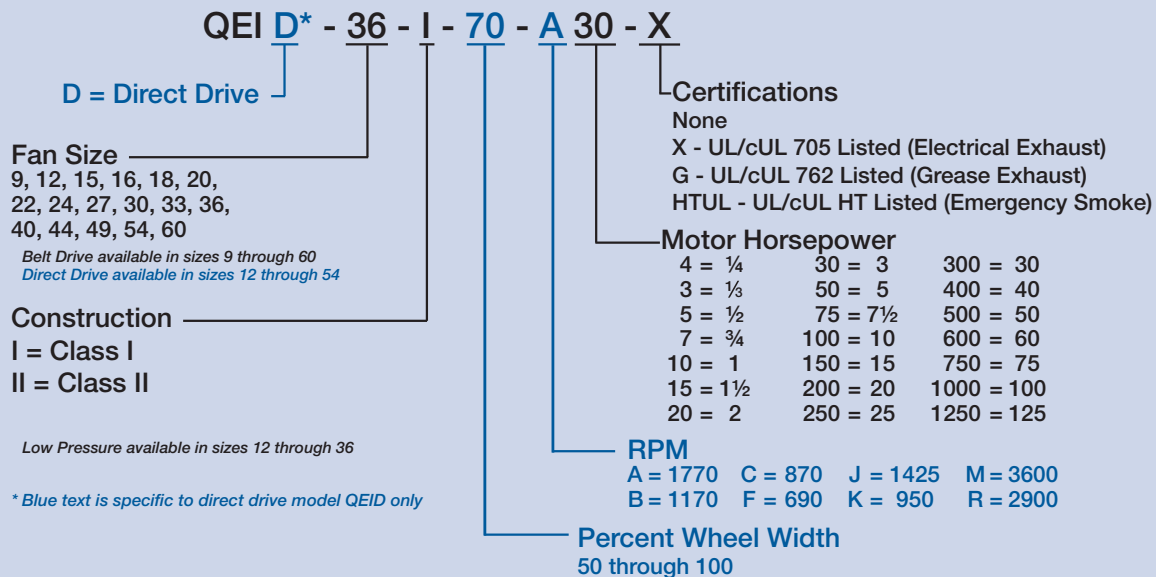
QEI D* - 36 - I - 70 - A 30 - X

D = Direct Drive

Fan Size
9, 12, 15, 16, 18, 20, 22, 24, 27, 30, 33, 36, 40, 44, 49, 54, 60
Belt Drive available in sizes 9 through 60
Direct Drive available in sizes 12 through 54

Construction
I = Class I
II = Class II

Low Pressure available in sizes 12 through 36

* Blue text is specific to direct drive model QEID only

Certifications
None
X - UL/cUL 705 Listed (Electrical Exhaust)
G - UL/cUL 762 Listed (Grease Exhaust)
HTUL - UL/cUL HT Listed (Emergency Smoke)

Motor Horsepower

| | | |
|---|---|---|
| 4 = ¼ | 30 = 3 | 300 = 30 |
| 3 = ⅓ | 50 = 5 | 400 = 40 |
| 5 = ½ | 75 = 7½ | 500 = 50 |
| 7 = ¾ | 100 = 10 | 600 = 60 |
| 10 = 1 | 150 = 15 | 750 = 75 |
| 15 = 1½ | 200 = 20 | 1000 = 100 |
| 20 = 2 | 250 = 25 | 1250 = 125 |

RPM
A = 1770 C = 870 J = 1425 M = 3600
B = 1170 F = 690 K = 950 R = 2900

Percent Wheel Width
50 through 100